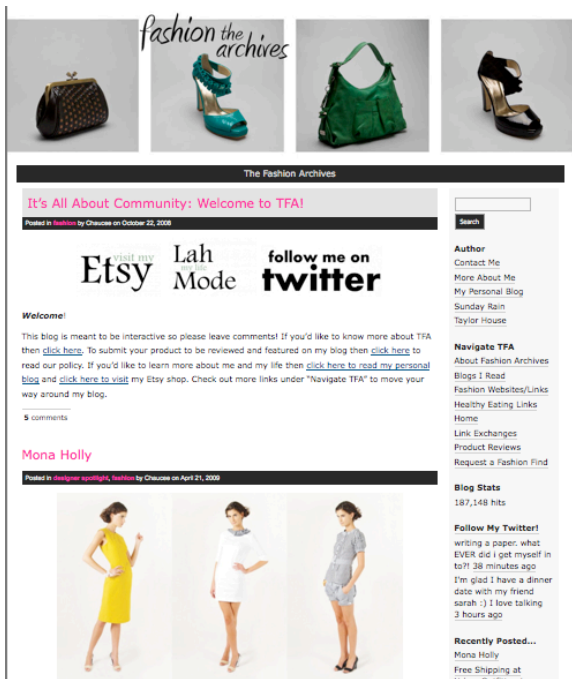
fashion the archives

The Fashion Archives

It's All About Community: Welcome to TFA!

Posted in fashion by Chaucee on October 22, 2008

visit my Etsy

Lah Mode

follow me on twitter

Welcome!

This blog is meant to be interactive so please leave comments! If you'd like to know more about TFA then click here. To submit your product to be reviewed and featured on my blog then click here to read our policy. If you'd like to learn more about me and my life then click here to read my personal blog and click here to visit my Etsy shop. Check out more links under "Navigate TFA" to move your way around my blog.

5 comments

Mona Holly

Posted in designer spotlight, fashion by Chaucee on April 21, 2009

Search

Author
Contact Me
More About Me
My Personal Blog
Sunday Rain
Taylor House

Navigate TFA
About Fashion Archives
Blogs I Read
Fashion Websites/Links
Healthy Eating Links
Home
Link Exchanges
Product Reviews
Request a Fashion Find

Blog Stats
187,148 hits

Follow My Twitter!
writing a paper. what EVER did i get myself in to?! 38 minutes ago
I'm glad I have a dinner date with my friend sarah :) I love talking 3 hours ago

Recently Posted...
Mona Holly
Free Shipping at